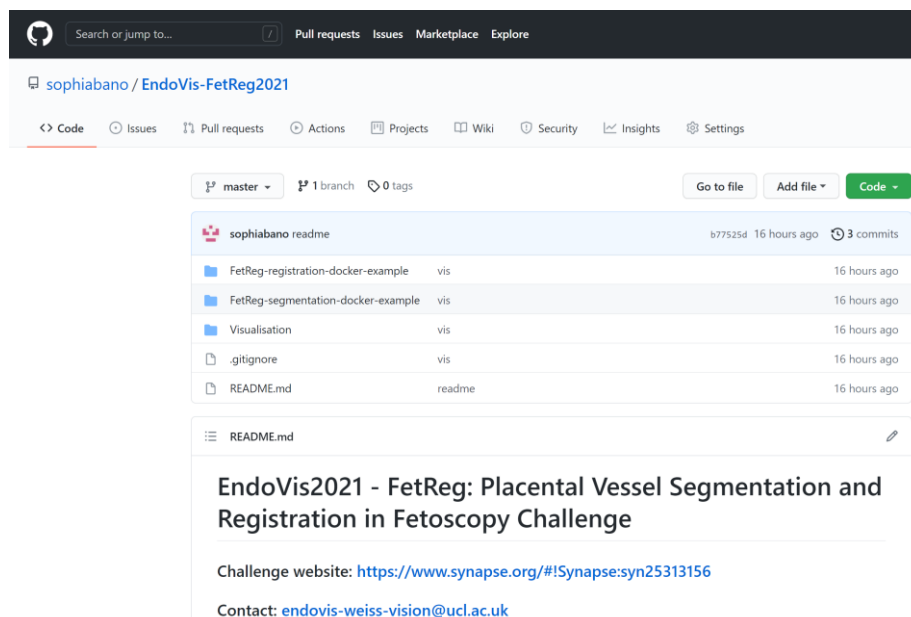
Search or jump to... / Pull requests Issues Marketplace Explore

sophiabano / EndoVis-FetReg2021

<> Code Issues Pull requests Actions Projects Wiki Security Insights Settings

master 1 branch 0 tags Go to file Add file Code

sophiabano readme b77525d 16 hours ago 3 commits

| | | |
|---|---|---|
| FetReg-registration-docker-example | vis | 16 hours ago |
| FetReg-segmentation-docker-example | vis | 16 hours ago |
| Visualisation | vis | 16 hours ago |
| .gitignore | vis | 16 hours ago |
| README.md | readme | 16 hours ago |

README.md

EndoVis2021 - FetReg: Placental Vessel Segmentation and Registration in Fetoscopy Challenge

Challenge website: https://www.synapse.org/#!Synapse:syn25313156

Contact: endovis-weiss-vision@ucl.ac.uk